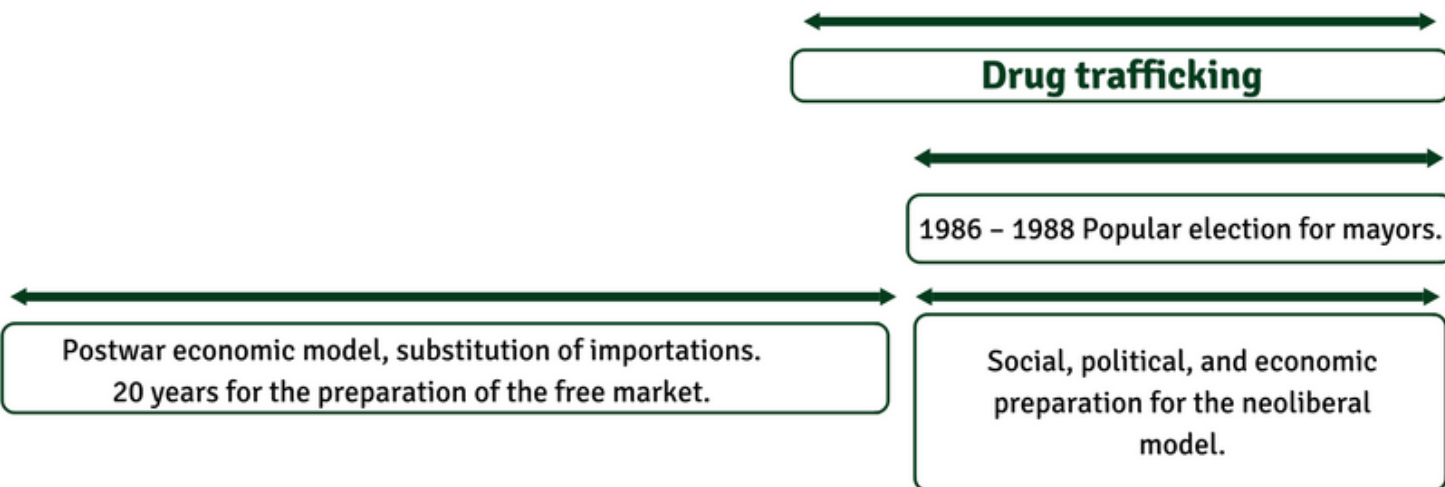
Drug trafficking

1986 – 1988 Popular election for mayors.

Postwar economic model, substitution of importations. 20 years for the preparation of the free market.

Social, political, and economic preparation for the neoliberal model.